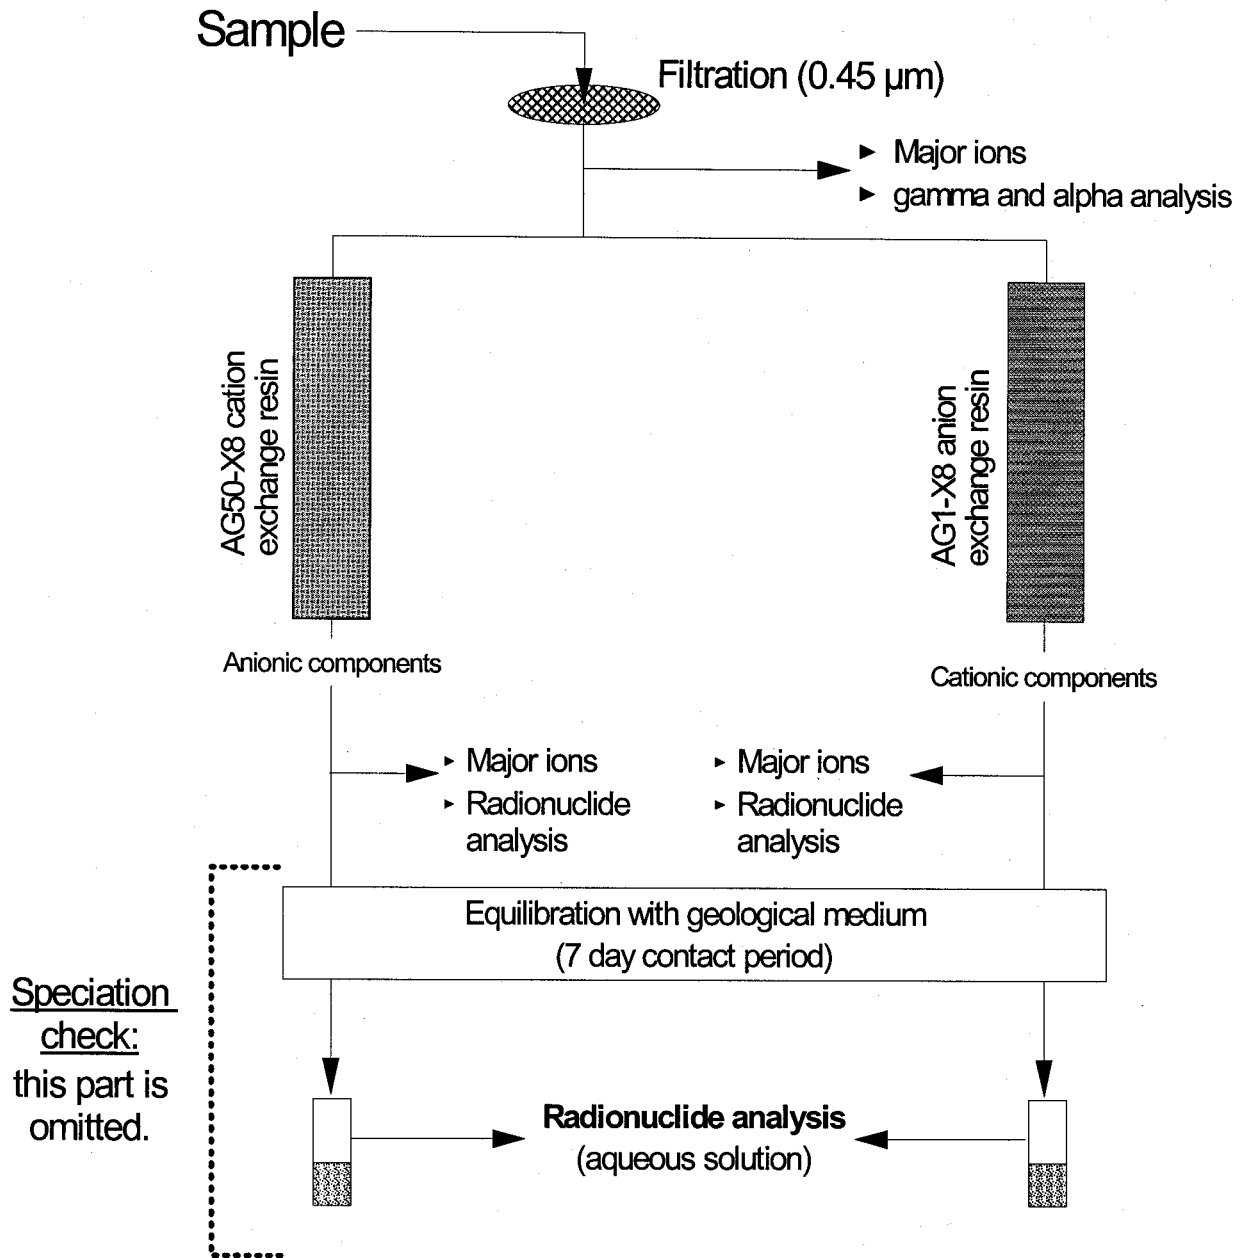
Sample

Filtration (0.45 μm)

► Major ions
► gamma and alpha analysis

AG50-X8 cation exchange resin

AG1-X8 anion exchange resin

Anionic components

Cationic components

► Major ions
► Radionuclide analysis

► Major ions
► Radionuclide analysis

Equilibration with geological medium (7 day contact period)

Speciation check: this part is omitted.

**Radionuclide analysis**
(aqueous solution)